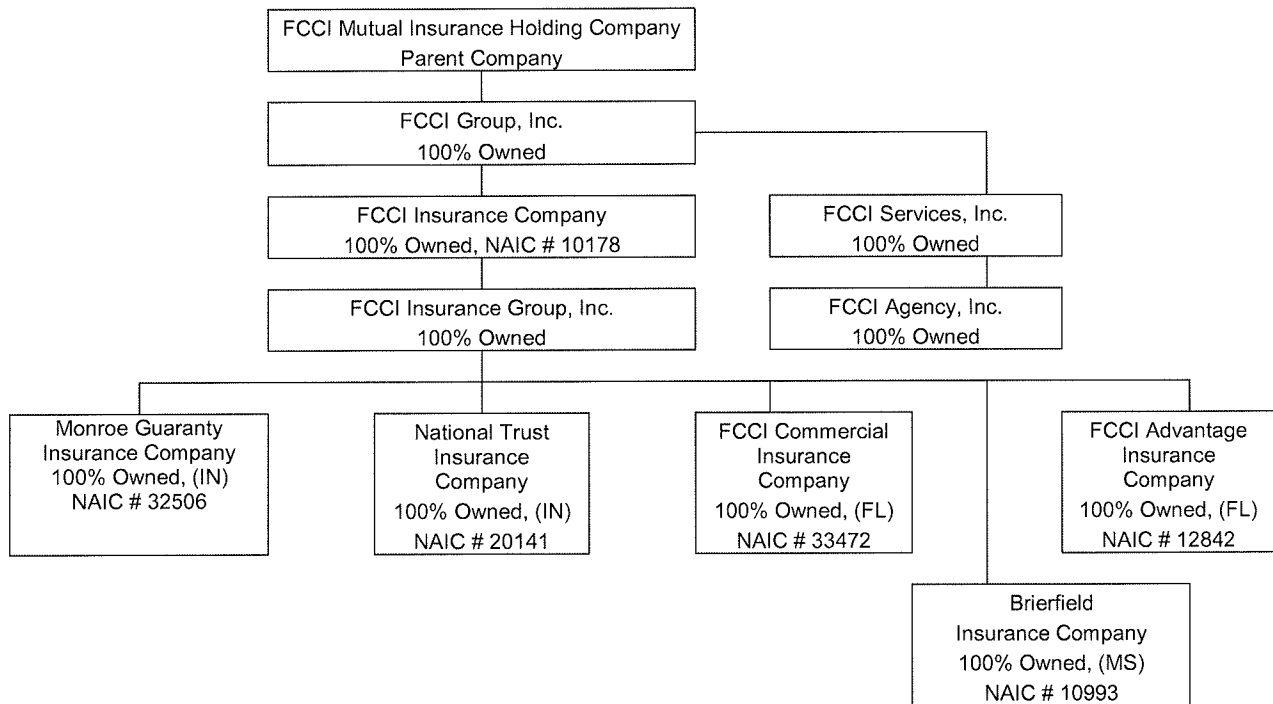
FCCI Mutual Insurance Holding Company
Parent Company

FCCI Group, Inc.
100% Owned

FCCI Insurance Company
100% Owned, NAIC # 10178

FCCI Services, Inc.
100% Owned

FCCI Insurance Group, Inc.
100% Owned

FCCI Agency, Inc.
100% Owned

Monroe Guaranty Insurance Company
100% Owned, (IN)
NAIC # 32506

National Trust Insurance Company
100% Owned, (IN)
NAIC # 20141

FCCI Commercial Insurance Company
100% Owned, (FL)
NAIC # 33472

FCCI Advantage Insurance Company
100% Owned, (FL)
NAIC # 12842

Brierfield Insurance Company
100% Owned, (MS)
NAIC # 10993